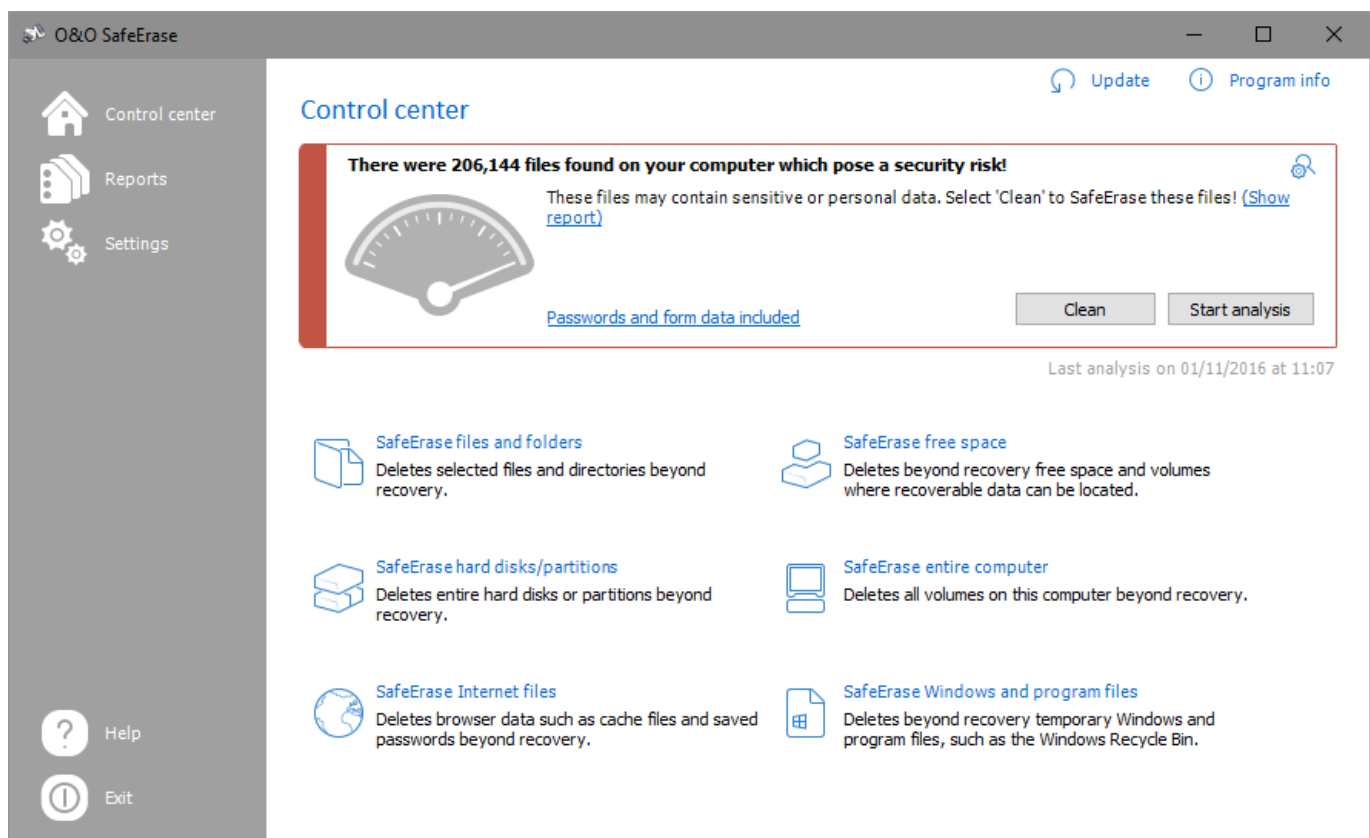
O&O SafeErase

Control center

Reports

Settings

Help

Exit

Update

Program info

Control center

There were 206,144 files found on your computer which pose a security risk!

These files may contain sensitive or personal data. Select 'Clean' to SafeErase these files! (Show report)

Passwords and form data included

Clean

Start analysis

Last analysis on 01/11/2016 at 11:07

SafeErase files and folders
Deletes selected files and directories beyond recovery.

SafeErase free space
Deletes beyond recovery free space and volumes where recoverable data can be located.

SafeErase hard disks/partitions
Deletes entire hard disks or partitions beyond recovery.

SafeErase entire computer
Deletes all volumes on this computer beyond recovery.

SafeErase Internet files
Deletes browser data such as cache files and saved passwords beyond recovery.

SafeErase Windows and program files
Deletes beyond recovery temporary Windows and program files, such as the Windows Recycle Bin.